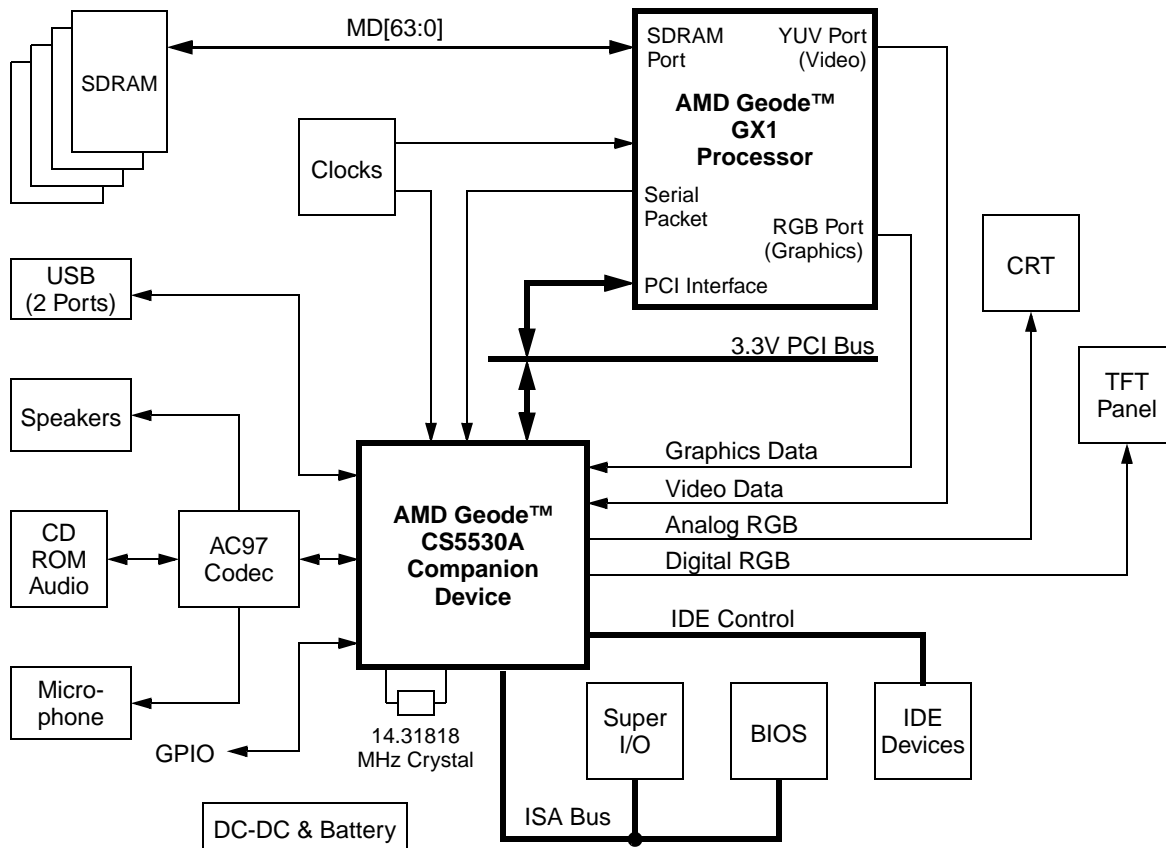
SDRAM

MD[63:0]

SDRAM Port

YUV Port (Video)

AMD Geode™ GX1 Processor

Clocks

Serial Packet

RGB Port (Graphics)

PCI Interface

CRT

USB (2 Ports)

3.3V PCI Bus

TFT Panel

Speakers

Graphics Data

Video Data

Analog RGB

Digital RGB

CD ROM Audio

AC97 Codec

AMD Geode™ CS5530A Companion Device

IDE Control

Microphone

Super I/O

BIOS

IDE Devices

GPIO

14.31818 MHz Crystal

ISA Bus

DC-DC & Battery